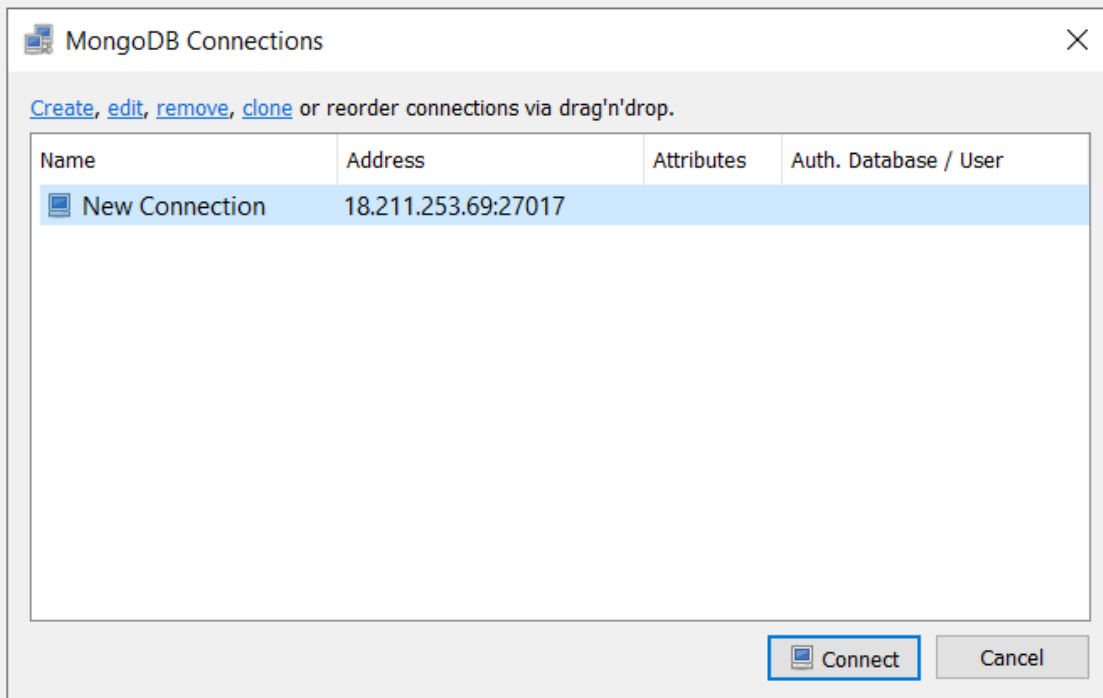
MongoDB Connections

Create, edit, remove, clone or reorder connections via drag'n'drop.

| Name | Address | Attributes | Auth. Database / User |
|---|---|---|---|
| New Connection | 18.211.253.69:27017 | | |

Connect
Cancel